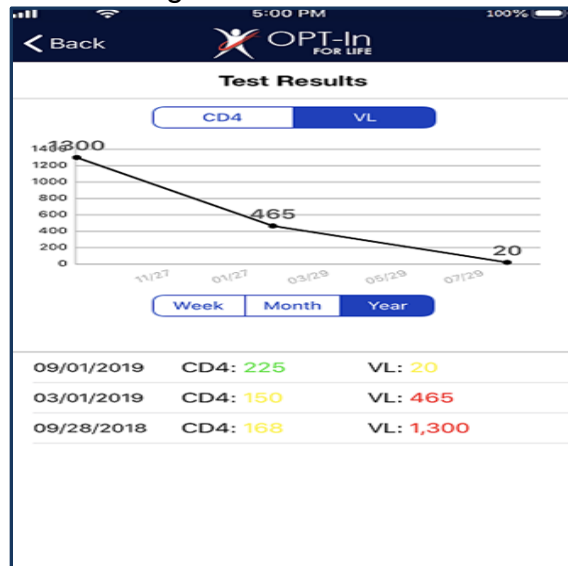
5:00 PM 100%

Back OPT-In FOR LIFE

Test Results

CD4 VL

1400
1300
1200
1000
800
600
400
200
0

465

20

11/27 01/27 03/29 05/29 07/29

Week Month Year

09/01/2019 CD4: 225 VL: 20
03/01/2019 CD4: 150 VL: 465
09/28/2018 CD4: 168 VL: 1,300